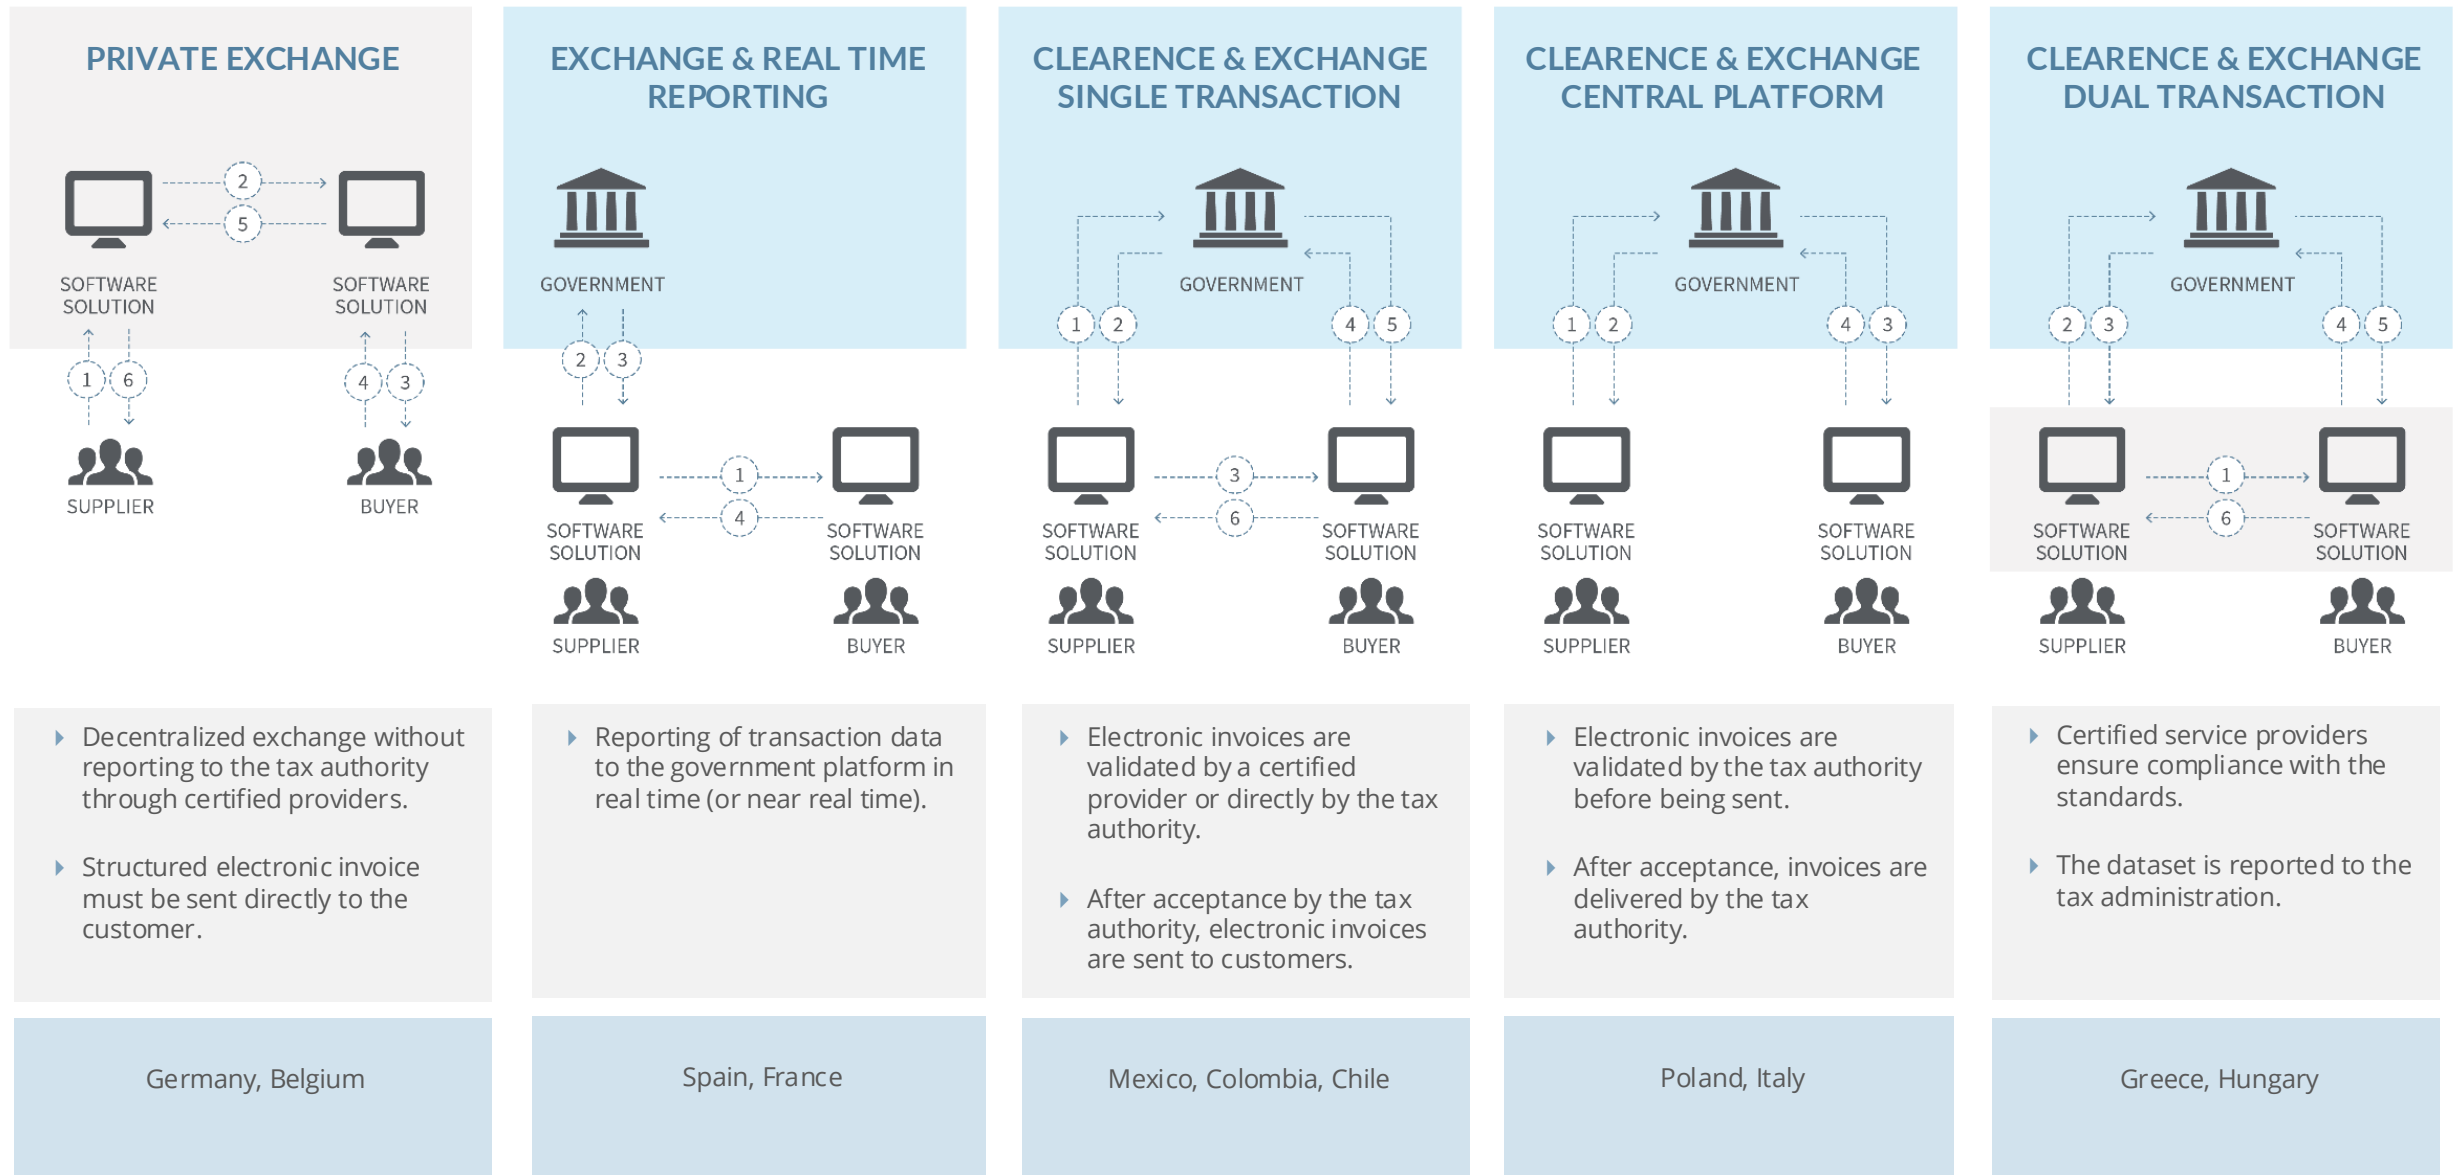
PRIVATE EXCHANGE

2
5
SOFTWARE SOLUTION
SOFTWARE SOLUTION
1 6
4 3
SUPPLIER
BUYER

Decentralized exchange without reporting to the tax authority through certified providers.

Structured electronic invoice must be sent directly to the customer.

Germany, Belgium

EXCHANGE & REAL TIME REPORTING

GOVERNMENT
2 3
SOFTWARE SOLUTION
1
4
SOFTWARE SOLUTION
SUPPLIER
BUYER

Reporting of transaction data to the government platform in real time (or near real time).

Spain, France

CLEARENCE & EXCHANGE SINGLE TRANSACTION

GOVERNMENT
1 2
4 5
SOFTWARE SOLUTION
3
6
SOFTWARE SOLUTION
SUPPLIER
BUYER

Electronic invoices are validated by a certified provider or directly by the tax authority.

After acceptance by the tax authority, electronic invoices are sent to customers.

Mexico, Colombia, Chile

CLEARENCE & EXCHANGE CENTRAL PLATFORM

GOVERNMENT
1 2
4 3
SOFTWARE SOLUTION
SOFTWARE SOLUTION
SUPPLIER
BUYER

Electronic invoices are validated by the tax authority before being sent.

After acceptance, invoices are delivered by the tax authority.

Poland, Italy

CLEARENCE & EXCHANGE DUAL TRANSACTION

GOVERNMENT
2 3
4 5
SOFTWARE SOLUTION
1
6
SOFTWARE SOLUTION
SUPPLIER
BUYER

Certified service providers ensure compliance with the standards.

The dataset is reported to the tax administration.

Greece, Hungary